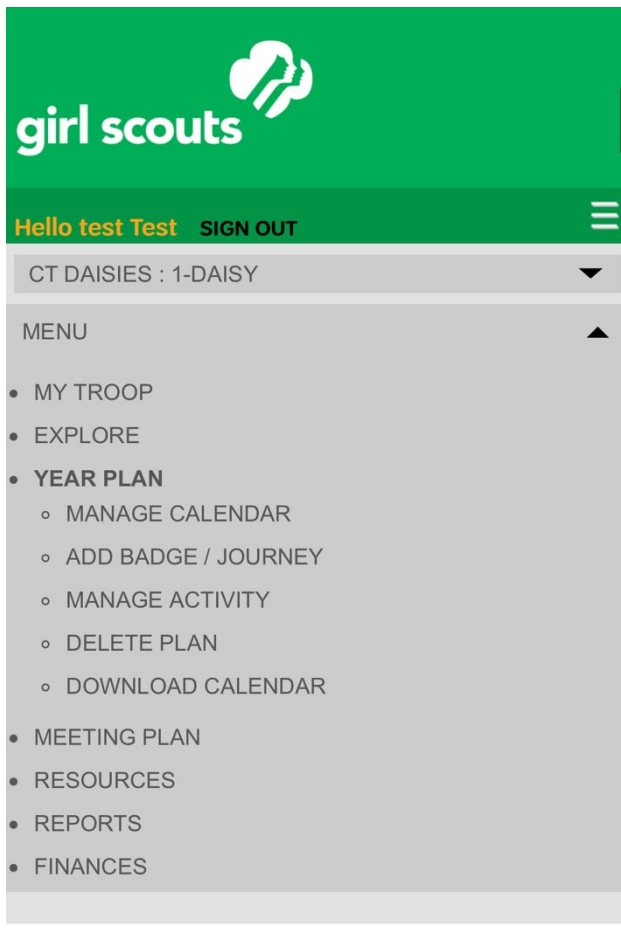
girl scouts

Hello test Test SIGN OUT

CT DAISIES : 1-DAISY

MENU

- MY TROOP
- EXPLORE
- YEAR PLAN
  - MANAGE CALENDAR
  - ADD BADGE / JOURNEY
  - MANAGE ACTIVITY
  - DELETE PLAN
  - DOWNLOAD CALENDAR
- MEETING PLAN
- RESOURCES
- REPORTS
- FINANCES